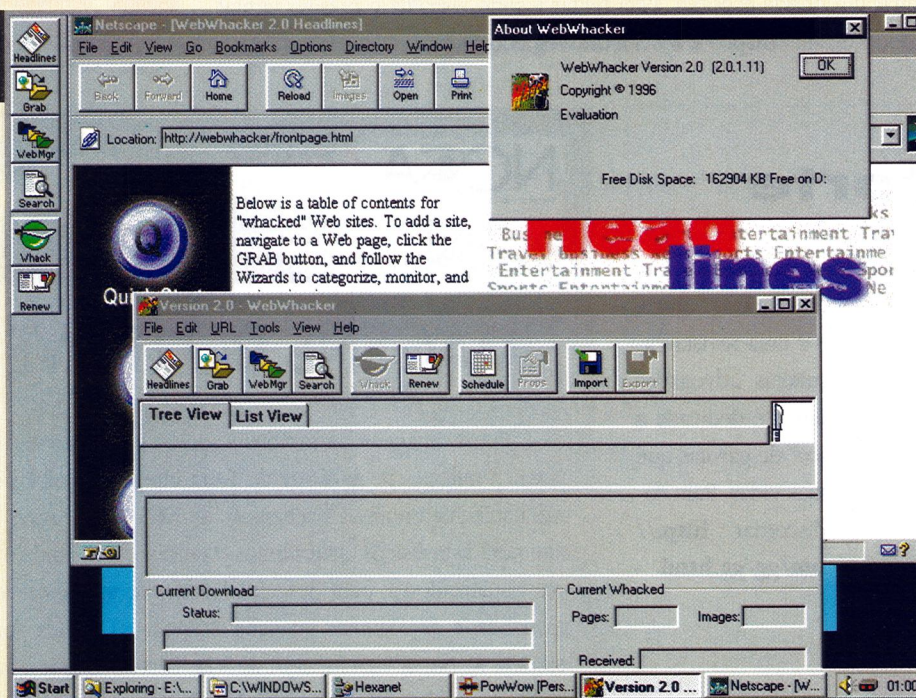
Headlines
Grab
WebMgr
Search
Whack
Renew

Netscape - [WebWhacker 2.0 Headlines]
File Edit View Go Bookmarks Options Directory Window Help
Back Forward Home Reload Images Open Print
Location: http://webwhacker/frontpage.html

About WebWhacker
WebWhacker Version 2.0 (2.0.1.11)
Copyright © 1996
Evaluation
OK
Free Disk Space: 162904 KB Free on D:

Below is a table of contents for "whacked" Web sites. To add a site, navigate to a Web page, click the GRAB button, and follow the Wizards to categorize, monitor, and

Qui

head lines
Business Entertainment Travel
Travel Business Sports Entertainment
Entertainment Travel Sports
Sports Entertainment

Version 2.0 - WebWhacker
File Edit URL Tools View Help
Headlines Grab WebMgr Search Whack Renew Schedule Props Import Export
Tree View List View

Current Download
Status:
Current Whacked
Pages: Images:
Received:

Start Exploring - E:\... C:\WINDOWS... Hexanet PowWow [Pers... Version 2.0 ... Netscape - [W... 01:0